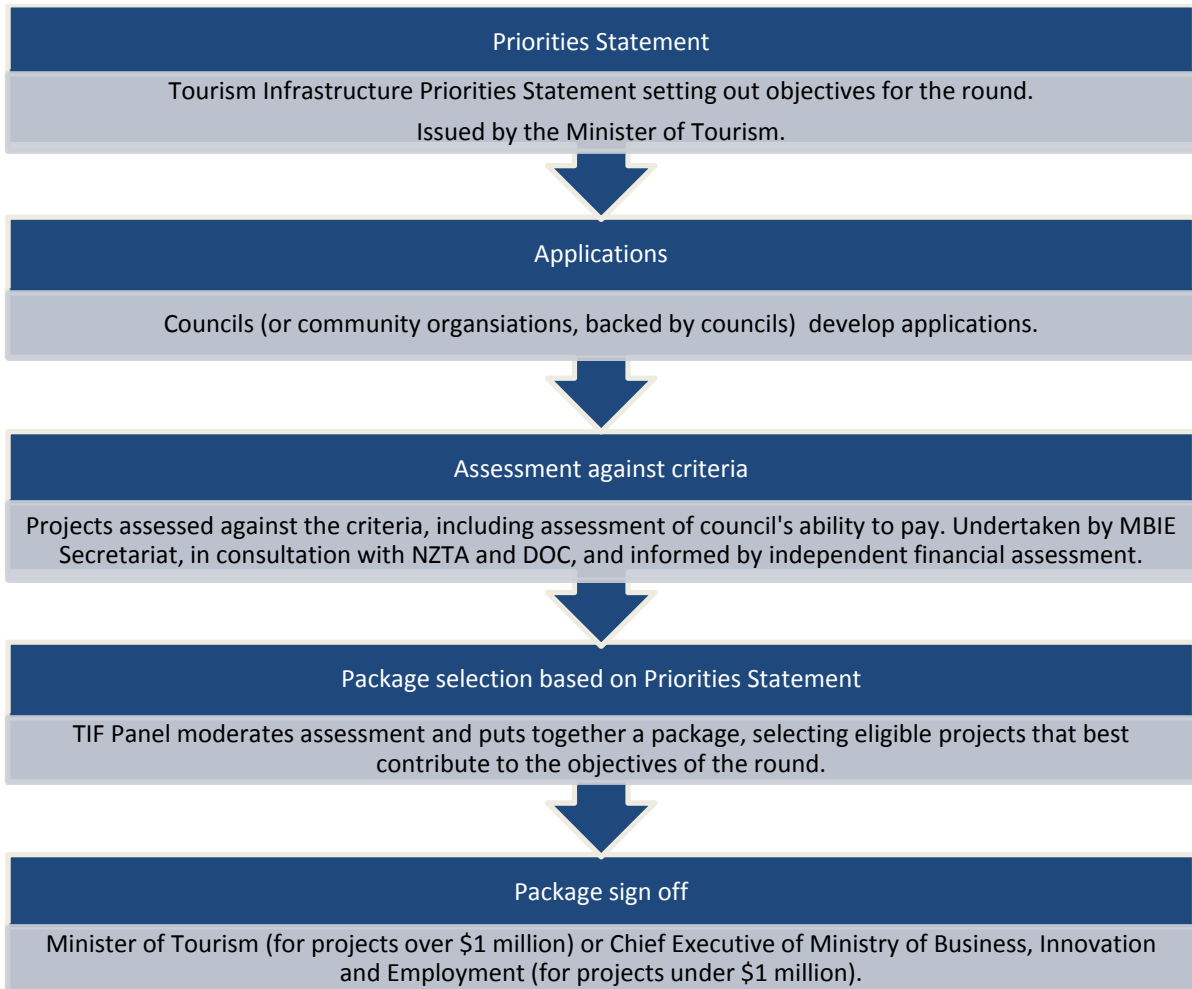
Priorities Statement

Tourism Infrastructure Priorities Statement setting out objectives for the round.

Issued by the Minister of Tourism.

Applications

Councils (or community organsiations, backed by councils) develop applications.

Assessment against criteria

Projects assessed against the criteria, including assessment of council's ability to pay. Undertaken by MBIE Secretariat, in consultation with NZTA and DOC, and informed by independent financial assessment.

Package selection based on Priorities Statement

TIF Panel moderates assessment and puts together a package, selecting eligible projects that best contribute to the objectives of the round.

Package sign off

Minister of Tourism (for projects over \$1 million) or Chief Executive of Ministry of Business, Innovation and Employment (for projects under \$1 million).